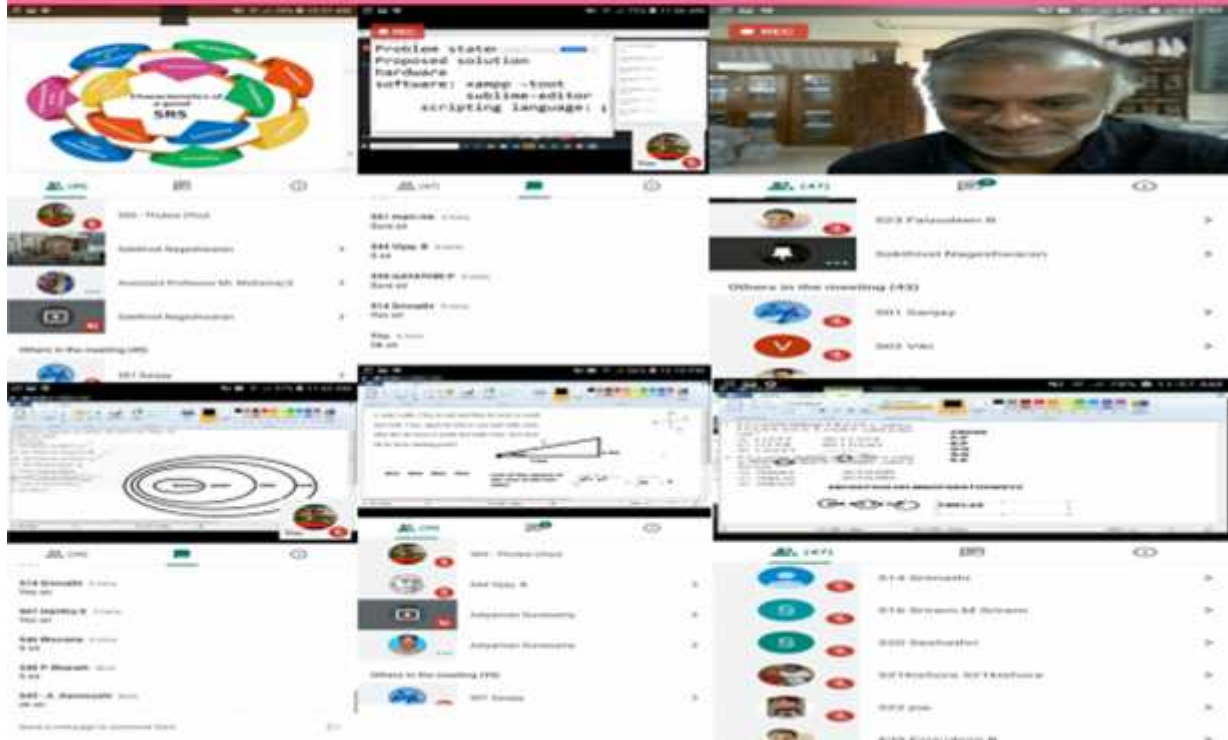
Characteristics of a good SRS

REC

Problem state
Proposed solution
hardware
software: xampp -tool
sublime-editor
scripting language:

REC

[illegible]

Others in the meeting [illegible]

Others in the meeting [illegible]

Others in the meeting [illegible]